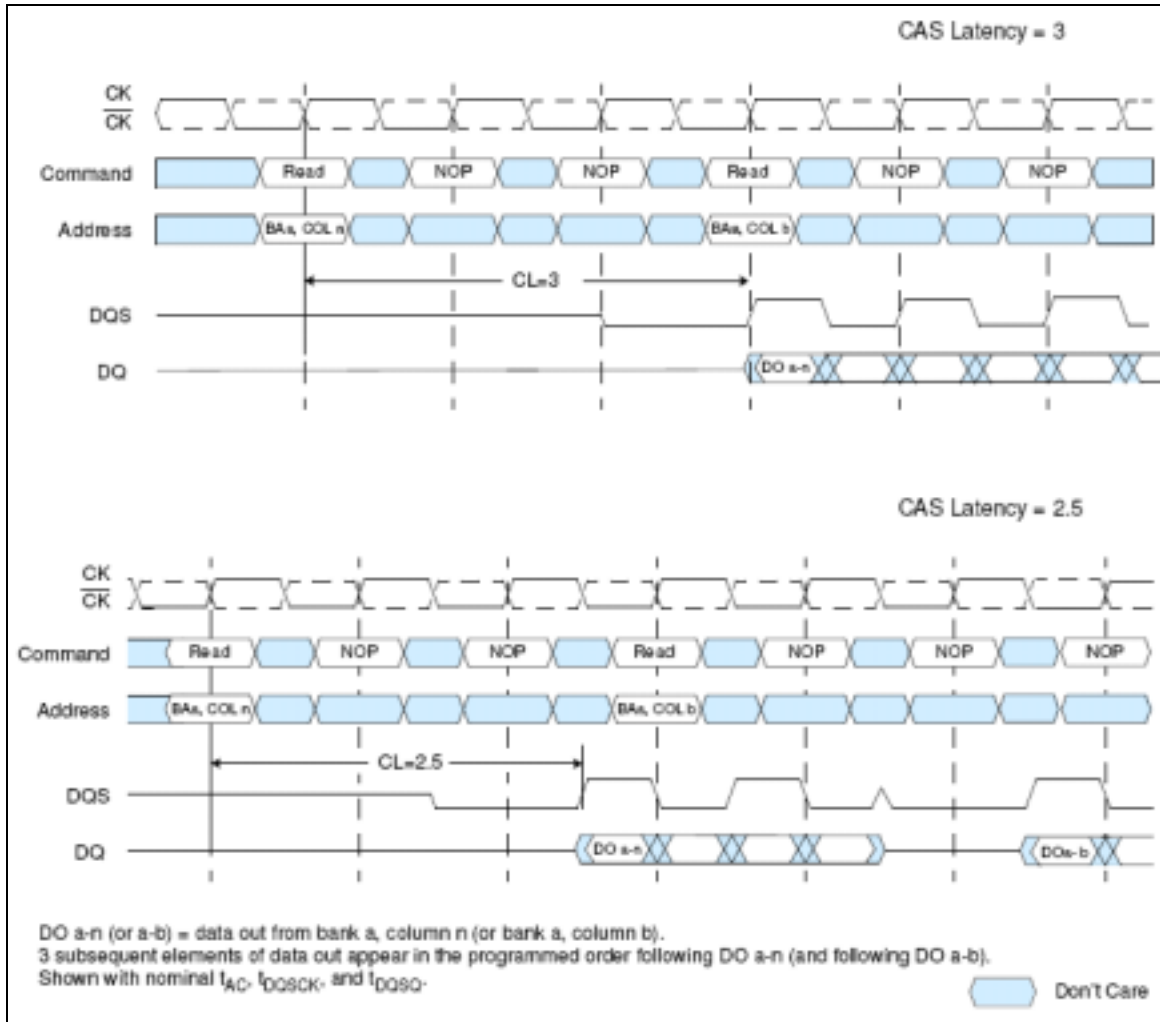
CAS Latency = 3

CK
$\overline{CK}$

Command
Read
NOP
NOP
Read
NOP
NOP

Address
BAa, COL n
BAa, COL b

CL=3

DQS

DQ
DO a-n

CAS Latency = 2.5

CK
$\overline{CK}$

Command
Read
NOP
NOP
Read
NOP
NOP
NOP

Address
BAa, COL n
BAa, COL b

CL=2.5

DQS

DQ
DO a-n
DOa-b

DO a-n (or a-b) = data out from bank a, column n (or bank a, column b).
3 subsequent elements of data out appear in the programmed order following DO a-n (and following DO a-b).
Shown with nominal $t_{AC}$, $t_{DQSCK}$, and $t_{DQSQ}$.

Don't Care